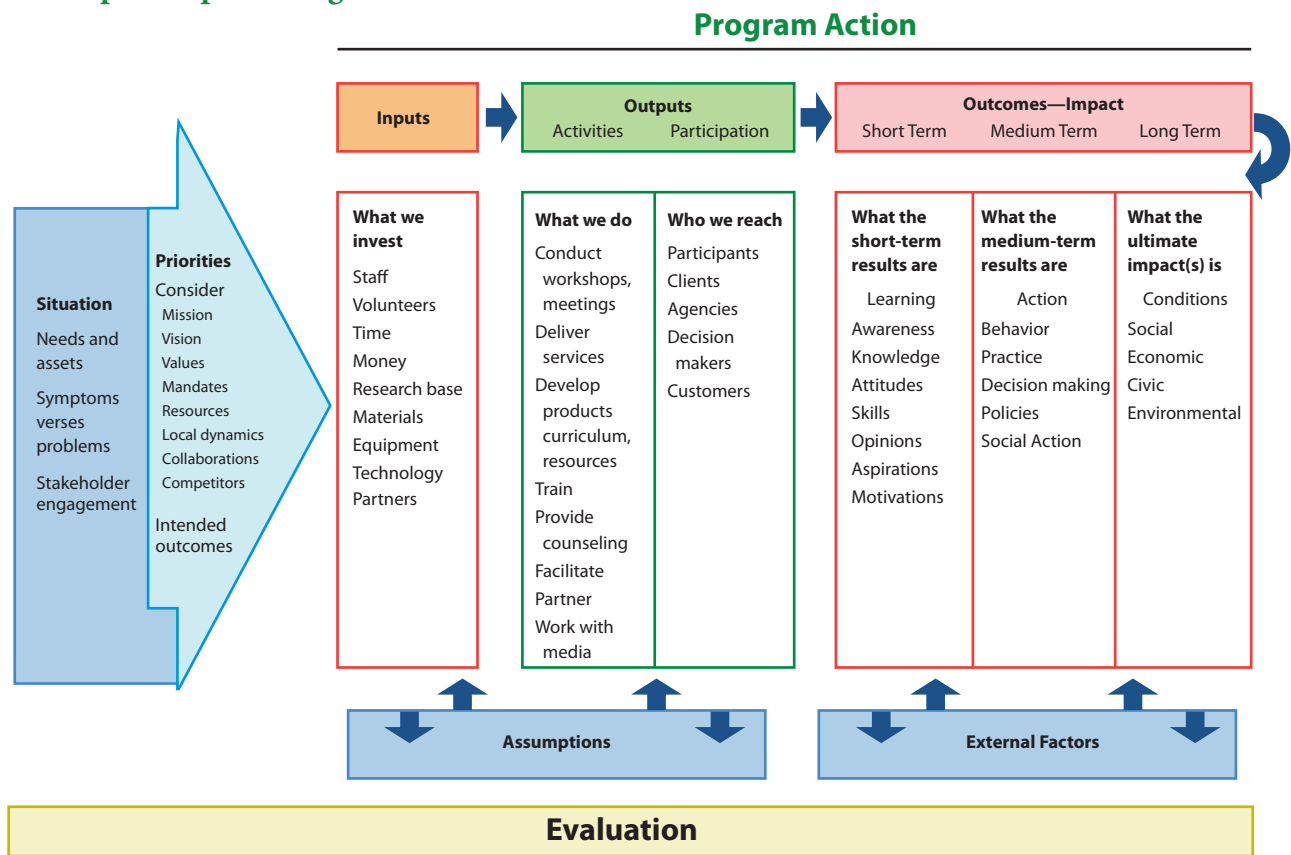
Program Action

Inputs

Outputs
Activities Participation

Outcomes—Impact
Short Term Medium Term Long Term

Situation
Needs and assets
Symptoms verses problems
Stakeholder engagement

Priorities
Consider
Mission
Vision
Values
Mandates
Resources
Local dynamics
Collaborations
Competitors
Intended outcomes

What we invest
Staff
Volunteers
Time
Money
Research base
Materials
Equipment
Technology
Partners

What we do
Conduct workshops, meetings
Deliver services
Develop products curriculum, resources
Train
Provide counseling
Facilitate
Partner
Work with media

Who we reach
Participants
Clients
Agencies
Decision makers
Customers

What the short-term results are
Learning
Awareness
Knowledge
Attitudes
Skills
Opinions
Aspirations
Motivations

What the medium-term results are
Action
Behavior
Practice
Decision making
Policies
Social Action

What the ultimate impact(s) is
Conditions
Social
Economic
Civic
Environmental

Assumptions

External Factors

Evaluation